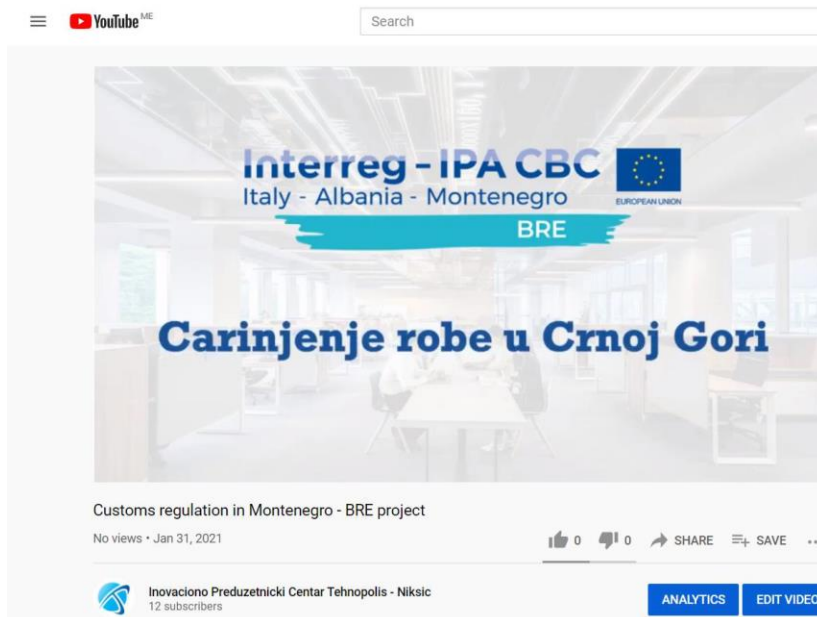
YouTube ME

Search

Interreg - IPA CBC
Italy - Albania - Montenegro
BRE
EUROPEAN UNION

Carinjenje robe u Crnoj Gori

Customs regulation in Montenegro - BRE project

No views • Jan 31, 2021

0 0 SHARE SAVE

Inovaciono Preduzetnicki Centar Tehnopolis - Niksic
12 subscribers

ANALYTICS EDIT VIDEO